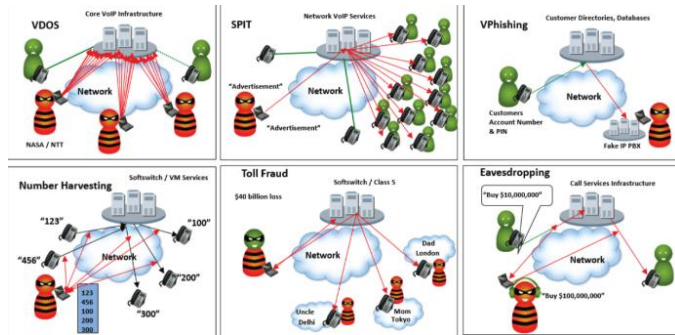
VDOS

Core VoIP Infrastructure

Network

NASA / NTT

SPIT

Network VoIP Services

"Advertisement"

Network

"Advertisement"

VPhishing

Customer Directories, Databases

Network

Customers Account Number & PIN

Fake IP PBX

Number Harvesting

Softswitch / VM Services

"123"

"100"

"456"

Network

"200"

"300"

| 123 |
|---|
| 456 |
| 100 |
| 200 |
| 300 |

Toll Fraud

$40 billion loss

Softswitch / Class 5

Dad London

Network

Uncle Delhi

Mom Tokyo

Eavesdropping

"Buy $10,000,000"

Call Services Infrastructure

Network

"Buy $100,000,000"